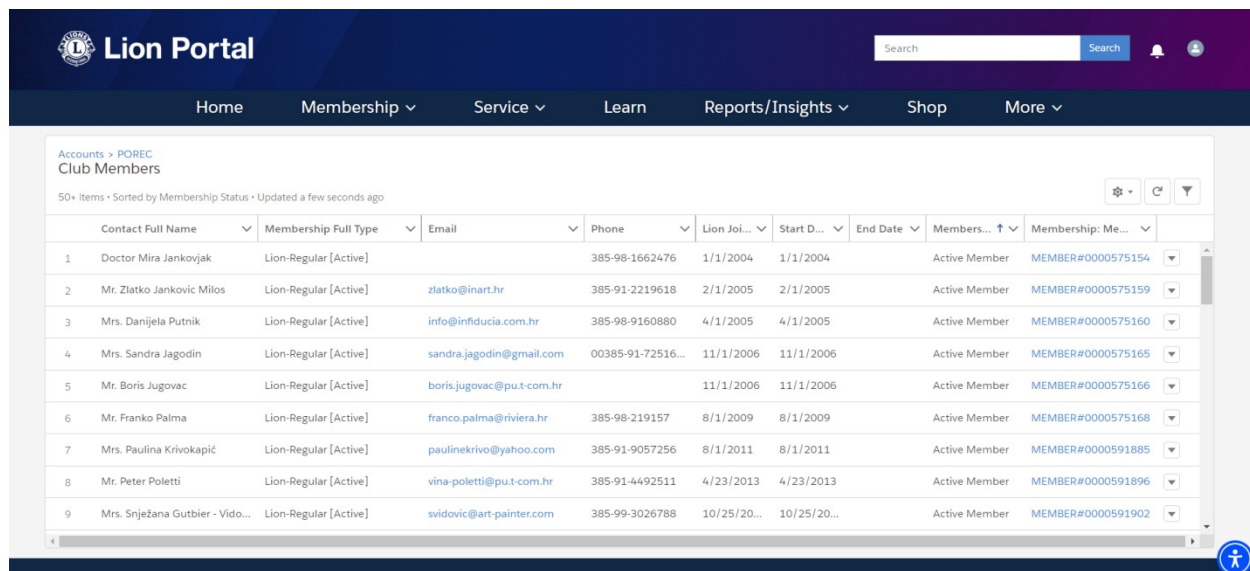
Lion Portal

Search | Search

Home | Membership ∨ | Service ∨ | Learn | Reports/Insights ∨ | Shop | More ∨

Accounts > POREC
Club Members

50+ items • Sorted by Membership Status • Updated a few seconds ago

| | Contact Full Name | Membership Full Type | Email | Phone | Lion Joi... | Start D... | End Date | Members... ↑ | Membership: Me... |
|---|---|---|---|---|---|---|---|---|---|
| 1 | Doctor Mira Jankovjak | Lion-Regular [Active] | | 385-98-1662476 | 1/1/2004 | 1/1/2004 | | Active Member | MEMBER#0000575154 |
| 2 | Mr. Zlatko Jankovic Milos | Lion-Regular [Active] | zlatko@inart.hr | 385-91-2219618 | 2/1/2005 | 2/1/2005 | | Active Member | MEMBER#0000575159 |
| 3 | Mrs. Danijela Putnik | Lion-Regular [Active] | info@infiducia.com.hr | 385-98-9160880 | 4/1/2005 | 4/1/2005 | | Active Member | MEMBER#0000575160 |
| 4 | Mrs. Sandra Jagodin | Lion-Regular [Active] | sandra.jagodin@gmail.com | 00385-91-72516... | 11/1/2006 | 11/1/2006 | | Active Member | MEMBER#0000575165 |
| 5 | Mr. Boris Jugovac | Lion-Regular [Active] | boris.jugovac@pu.t-com.hr | | 11/1/2006 | 11/1/2006 | | Active Member | MEMBER#0000575166 |
| 6 | Mr. Franko Palma | Lion-Regular [Active] | franco.palma@riviera.hr | 385-98-219157 | 8/1/2009 | 8/1/2009 | | Active Member | MEMBER#0000575168 |
| 7 | Mrs. Paulina Krivokapić | Lion-Regular [Active] | paulinekrivo@yahoo.com | 385-91-9057256 | 8/1/2011 | 8/1/2011 | | Active Member | MEMBER#0000591885 |
| 8 | Mr. Peter Poletti | Lion-Regular [Active] | vina-poletti@pu.t-com.hr | 385-91-4492511 | 4/23/2013 | 4/23/2013 | | Active Member | MEMBER#0000591896 |
| 9 | Mrs. Snježana Gutbier - Vido... | Lion-Regular [Active] | svidovic@art-painter.com | 385-99-3026788 | 10/25/20... | 10/25/20... | | Active Member | MEMBER#0000591902 |